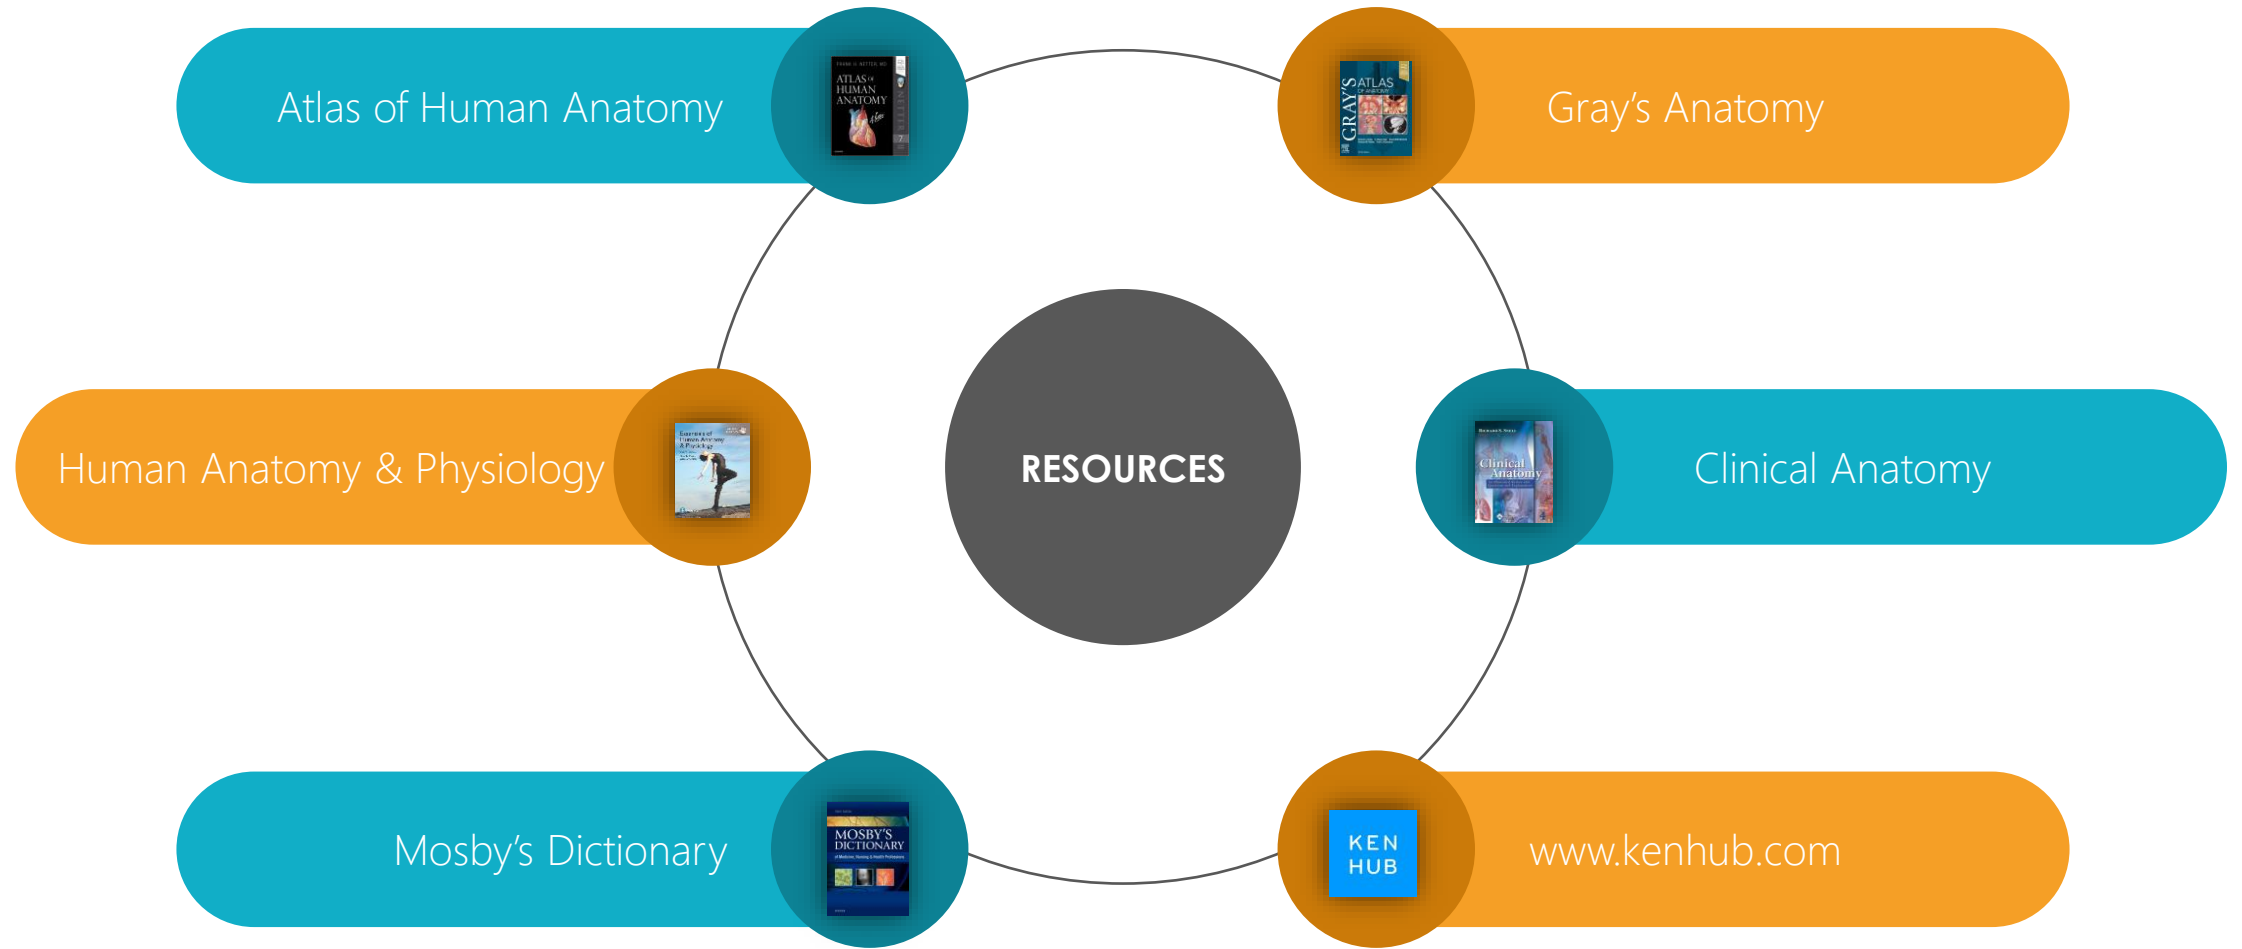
Atlas of Human Anatomy

ATLAS OF HUMAN ANATOMY

GRAY'S ATLAS OF ANATOMY

Gray's Anatomy

Human Anatomy & Physiology

RESOURCES

Clinical Anatomy

Clinical Anatomy

Mosby's Dictionary

MOSBY'S DICTIONARY

KEN HUB

www.kenhub.com